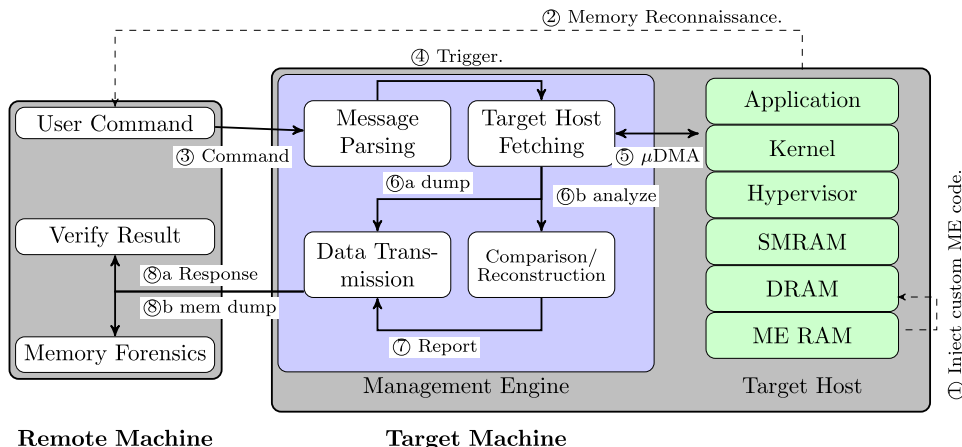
② Memory Reconnaissance.

④ Trigger.

User Command

③ Command

Verify Result

⑧a Response

⑧b mem dump

Memory Forensics

Message Parsing

Target Host Fetching

⑤ $\mu$DMA

⑥a dump

⑥b analyze

Data Transmission

Comparison/ Reconstruction

⑦ Report

Management Engine

Application

Kernel

Hypervisor

SMRAM

DRAM

ME RAM

Target Host

① Inject custom ME code.

Remote Machine

Target Machine